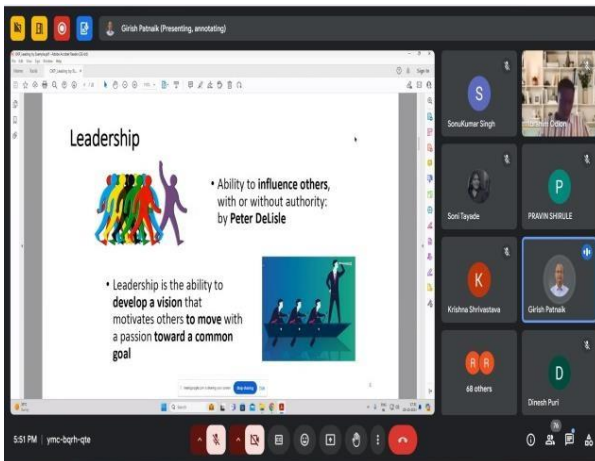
Girish Patnaik (Presenting, annotating)

Leadership

• Ability to influence others, with or without authority: by Peter DeLisle

• Leadership is the ability to develop a vision that motivates others to move with a passion toward a common goal

Stop sharing

SonuKumar Singh

S

Soni Tayade

P

PRAVIN SHIRULE

K

Krishna Shrivastava

Girish Patnaik

R R

68 others

D

Dinesh Puri

5:51 PM | ymc-bqrh-qte